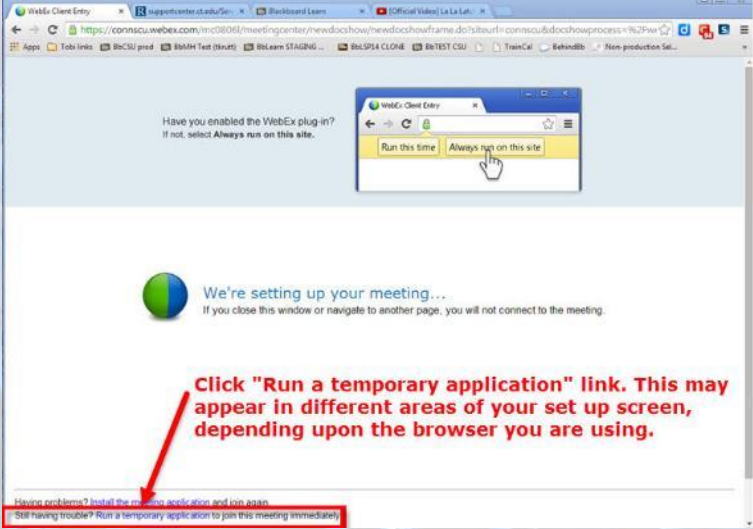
WebEx Client Entry × | supportcenter.ct.edu/Ser × | Blackboard Learn × | [Official Video] La La Lat ×

← → C https://connscu.webex.com/mc0806l/meetingcenter/newdocshow/newdocshowframe.do?siteurl=connscu&docshowprocess=%2Fw

Apps | Tobi links | BbCSU prod | BbMH Test (tkrutt) | BbLearn STAGING ... | BbLSP14 CLONE | BbTEST CSU | TrainCal | BehindBb | Non-production Sel...

Have you enabled the WebEx plug-in?
If not, select **Always run on this site.**

WebEx Client Entry ×

Run this time | Always run on this site

We're setting up your meeting...
If you close this window or navigate to another page, you will not connect to the meeting.

Click "Run a temporary application" link. This may appear in different areas of your set up screen, depending upon the browser you are using.

Having problems? Install the meeting application and join again.
Still having trouble? Run a temporary application to join this meeting immediately.